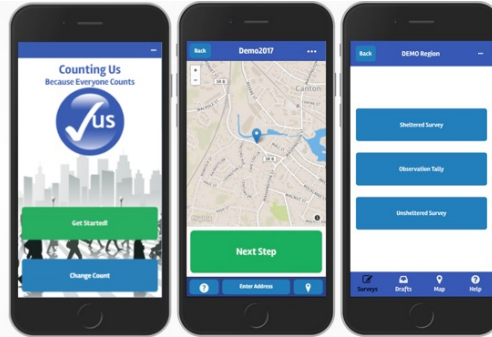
Counting Us
Because Everyone Counts

us

Get Started!

Change Count

Back
Demo2017

+
−

Canton

Next Step

?
Enter Address

Back
DEMO Region

Sheltered Survey

Observation Tally

Unsheltered Survey

Surveys
Drafts
Map
Help